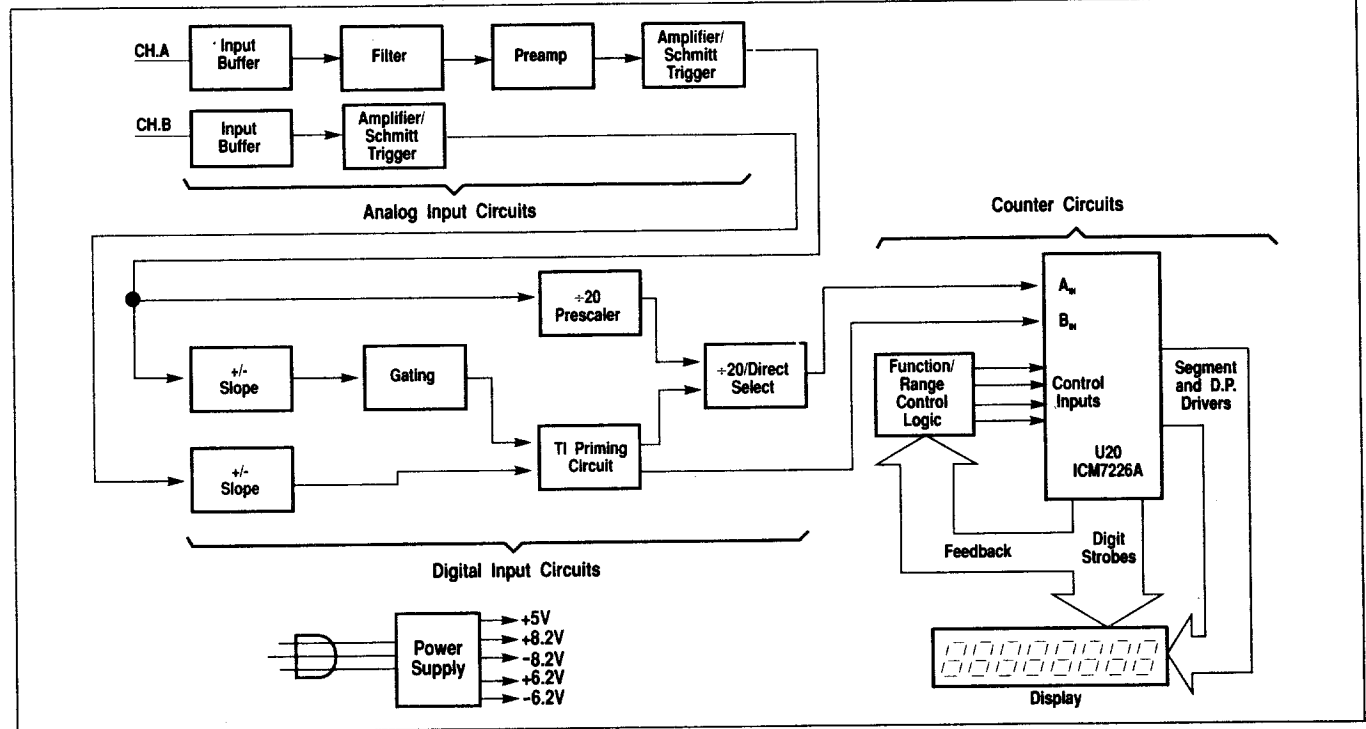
CH.A
Input Buffer
Filter
Preamp
Amplifier/ Schmitt Trigger
CH.B
Input Buffer
Amplifier/ Schmitt Trigger
Analog Input Circuits

Counter Circuits

÷20 Prescaler
$A_{IN}$
$B_{IN}$
+/- Slope
Gating
÷20/Direct Select
Function/ Range Control Logic
Control Inputs
Segment and D.P. Drivers
TI Priming Circuit
U20 ICM7226A
+/- Slope
Feedback
Digit Strobes
Digital Input Circuits

Power Supply
+5V
+8.2V
-8.2V
+6.2V
-6.2V
Display